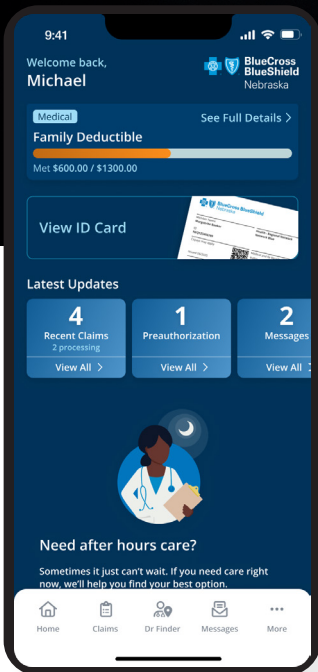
9:41

Welcome back,
Michael

BlueCross BlueShield
Nebraska

Medical
See Full Details >
Family Deductible
Met $600.00 / $1300.00

View ID Card

BlueCross BlueShield
Nebraska

Latest Updates

4
Recent Claims
2 processing
View All >

1
Preauthorization
View All >

2
Messages
View All

Need after hours care?

Sometimes it just can't wait. If you need care right now, we'll help you find your best option.

Home
Claims
Dr Finder
Messages
More